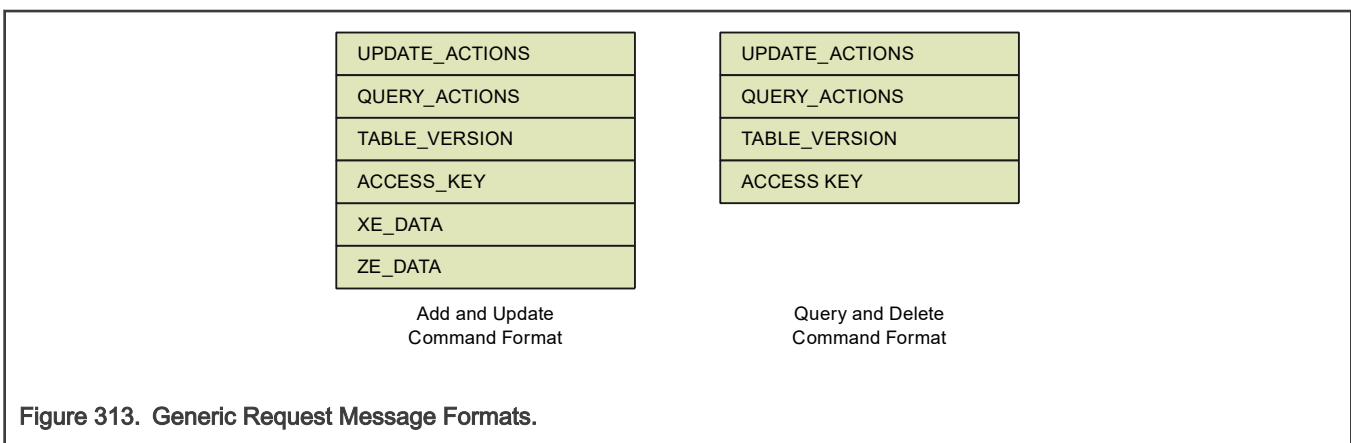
UPDATE_ACTIONS
QUERY_ACTIONS
TABLE_VERSION
ACCESS_KEY
XE_DATA
ZE_DATA

Add and Update Command Format

UPDATE_ACTIONS
QUERY_ACTIONS
TABLE_VERSION
ACCESS KEY

Query and Delete Command Format

Figure 313. Generic Request Message Formats.